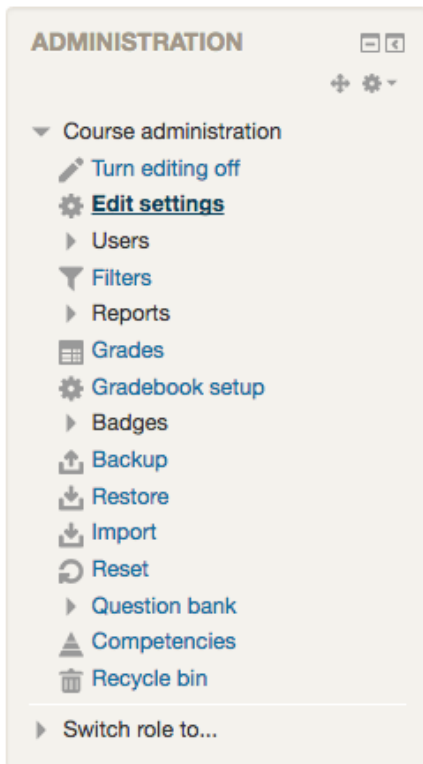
ADMINISTRATION

Course administration
Turn editing off
Edit settings
Users
Filters
Reports
Grades
Gradebook setup
Badges
Backup
Restore
Import
Reset
Question bank
Competencies
Recycle bin

Switch role to...